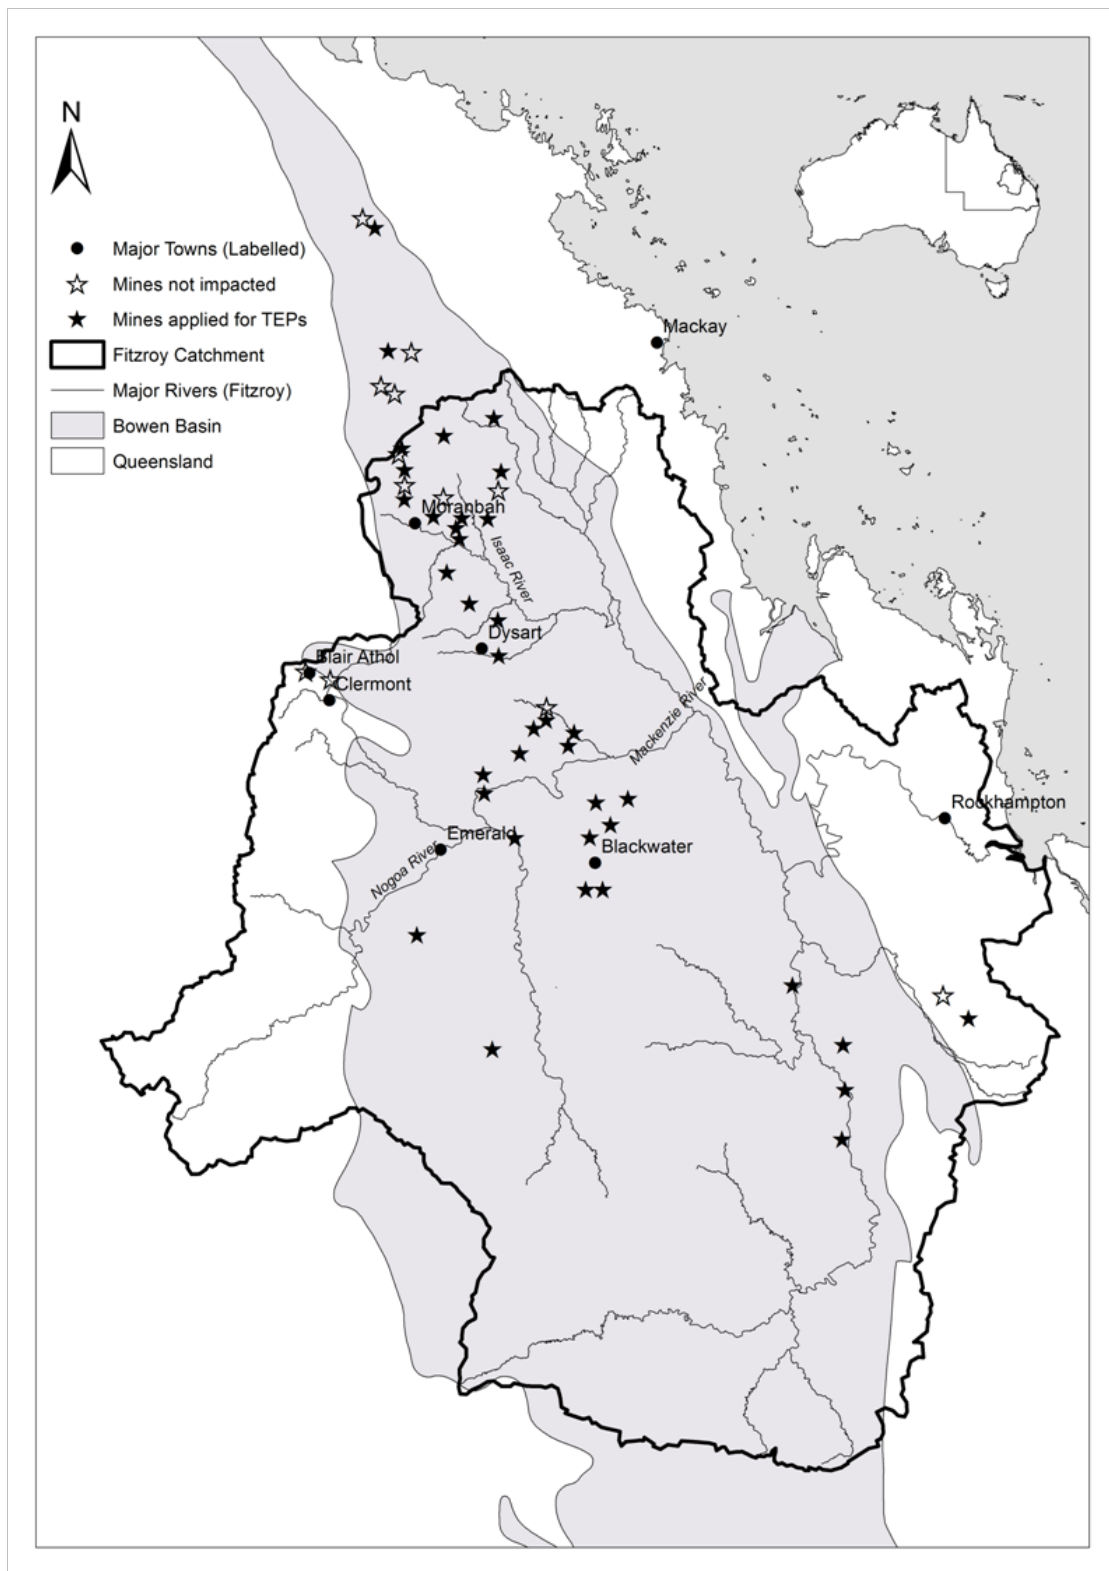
N

Major Towns (Labelled)
Mines not impacted
Mines applied for TEPs
Fitzroy Catchment
Major Rivers (Fitzroy)
Bowen Basin
Queensland

Mackay
Moranbah
Isaac River
Dysart
Blair Athol
Clermont
Mackenzie River
Rockhampton
Emerald
Nogoa River
Blackwater